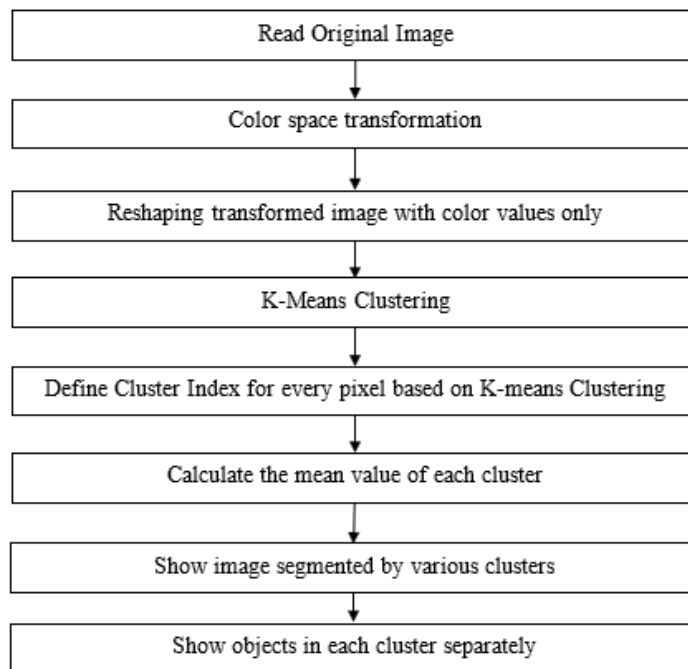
Read Original Image

Color space transformation

Reshaping transformed image with color values only

K-Means Clustering

Define Cluster Index for every pixel based on K-means Clustering

Calculate the mean value of each cluster

Show image segmented by various clusters

Show objects in each cluster separately